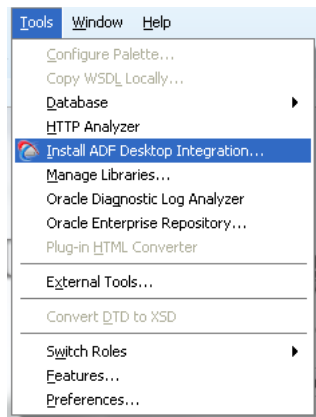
Tools Window Help

Configure Palette...
Copy WSDL Locally...
Database
HTTP Analyzer
Install ADF Desktop Integration...
Manage Libraries...
Oracle Diagnostic Log Analyzer
Oracle Enterprise Repository...
Plug-in HTML Converter

External Tools...

Convert DTD to XSD

Switch Roles
Features...
Preferences...